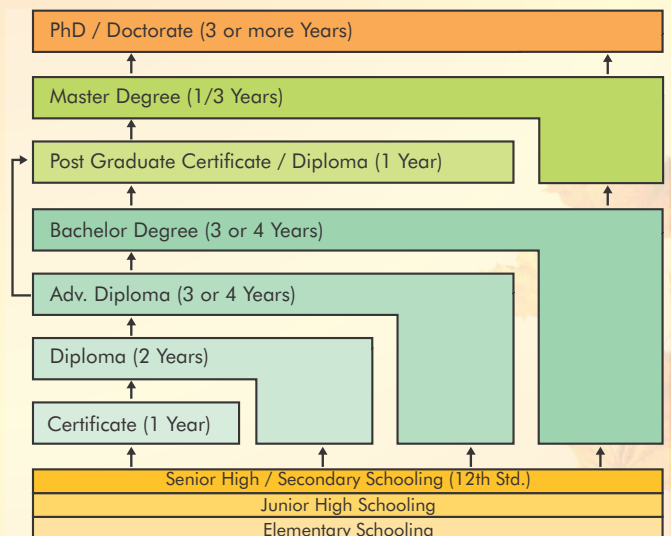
PhD / Doctorate (3 or more Years)

Master Degree (1/3 Years)

Post Graduate Certificate / Diploma (1 Year)

Bachelor Degree (3 or 4 Years)

Adv. Diploma (3 or 4 Years)

Diploma (2 Years)

Certificate (1 Year)

Senior High / Secondary Schooling (12th Std.)

Junior High Schooling

Elementary Schooling